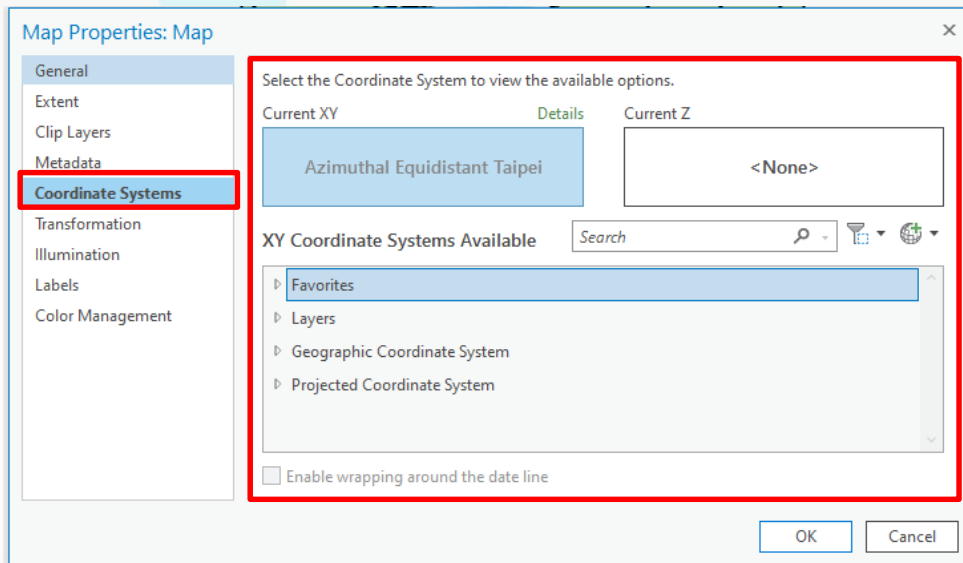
Map Properties: Map

×

General
Extent
Clip Layers
Metadata
Coordinate Systems
Transformation
Illumination
Labels
Color Management

Select the Coordinate System to view the available options.

Current XY

Details

Current Z

Azimuthal Equidistant Taipei

<None>

XY Coordinate Systems Available

Search

Favorites
Layers
Geographic Coordinate System
Projected Coordinate System

Enable wrapping around the date line

OK

Cancel